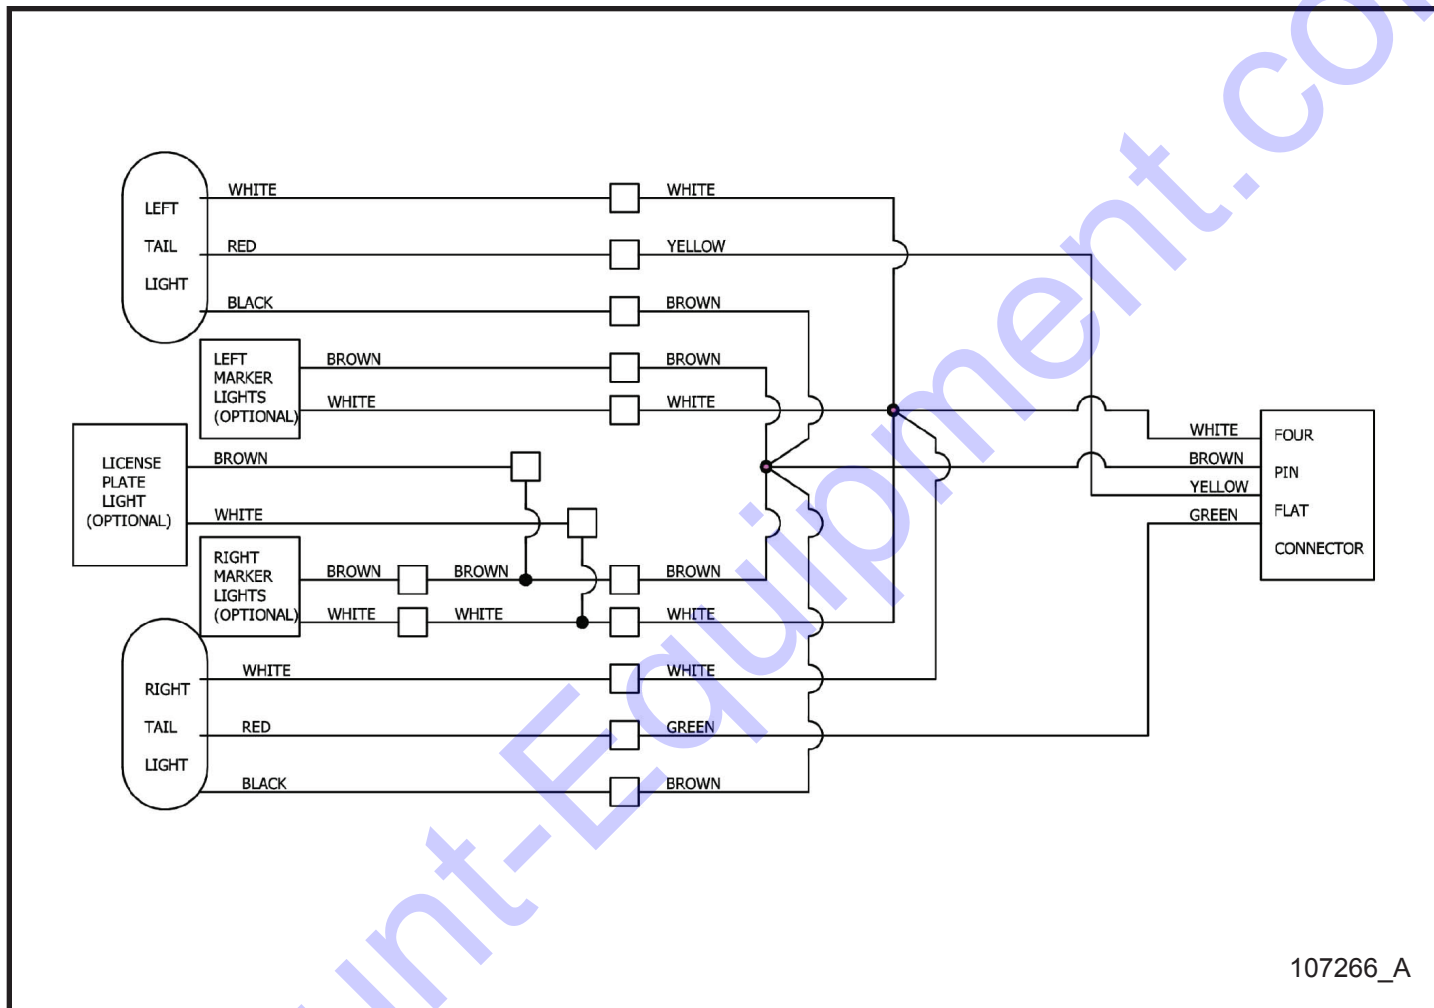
LEFT
TAIL
LIGHT

WHITE
RED
BLACK

WHITE
YELLOW
BROWN

LEFT
MARKER
LIGHTS
(OPTIONAL)

BROWN
WHITE

BROWN
WHITE

LICENSE
PLATE
LIGHT
(OPTIONAL)

BROWN
WHITE

RIGHT
MARKER
LIGHTS
(OPTIONAL)

BROWN
WHITE

BROWN
WHITE

BROWN
WHITE

RIGHT
TAIL
LIGHT

WHITE
RED
BLACK

WHITE
GREEN
BROWN

WHITE
BROWN
YELLOW
GREEN

FOUR
PIN
FLAT
CONNECTOR

107266_A

unt-Equipment.co